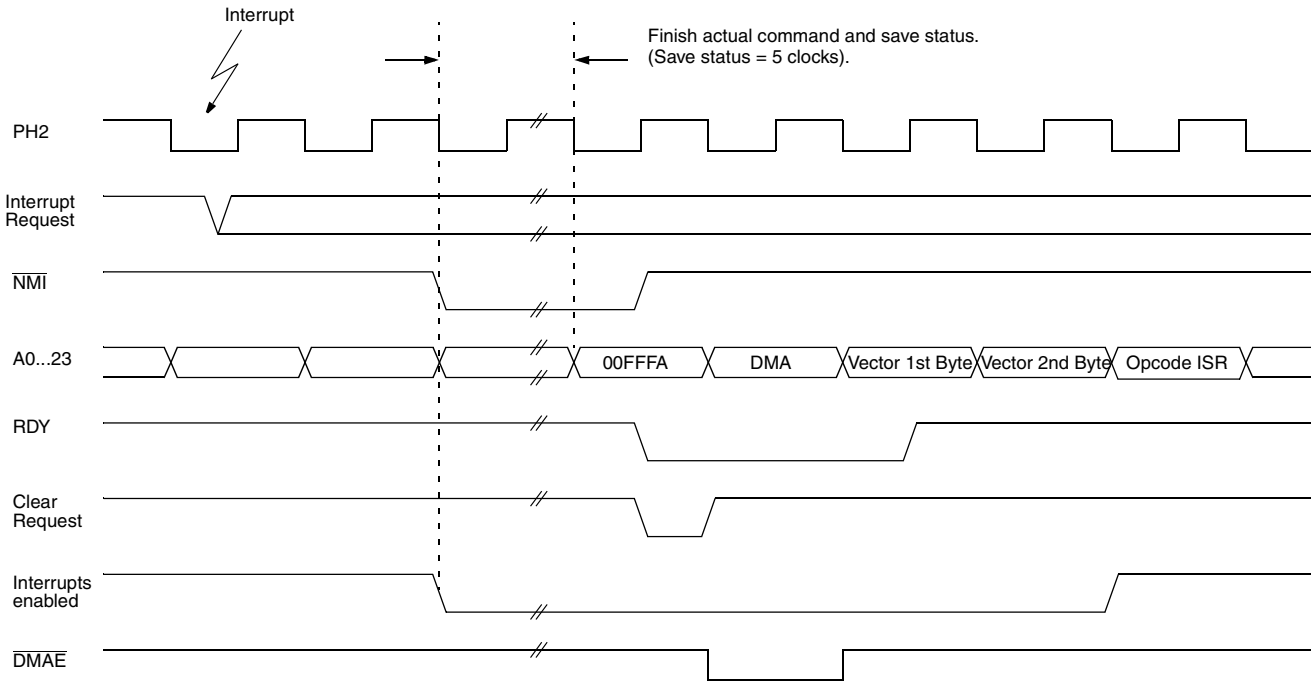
Interrupt

Finish actual command and save status.
(Save status = 5 clocks).

PH2

Interrupt Request

$\overline{\text{NMI}}$

A0...23

00FFFA

DMA

Vector 1st Byte

Vector 2nd Byte

Opcode ISR

RDY

Clear Request

Interrupts enabled

$\overline{\text{DMAE}}$